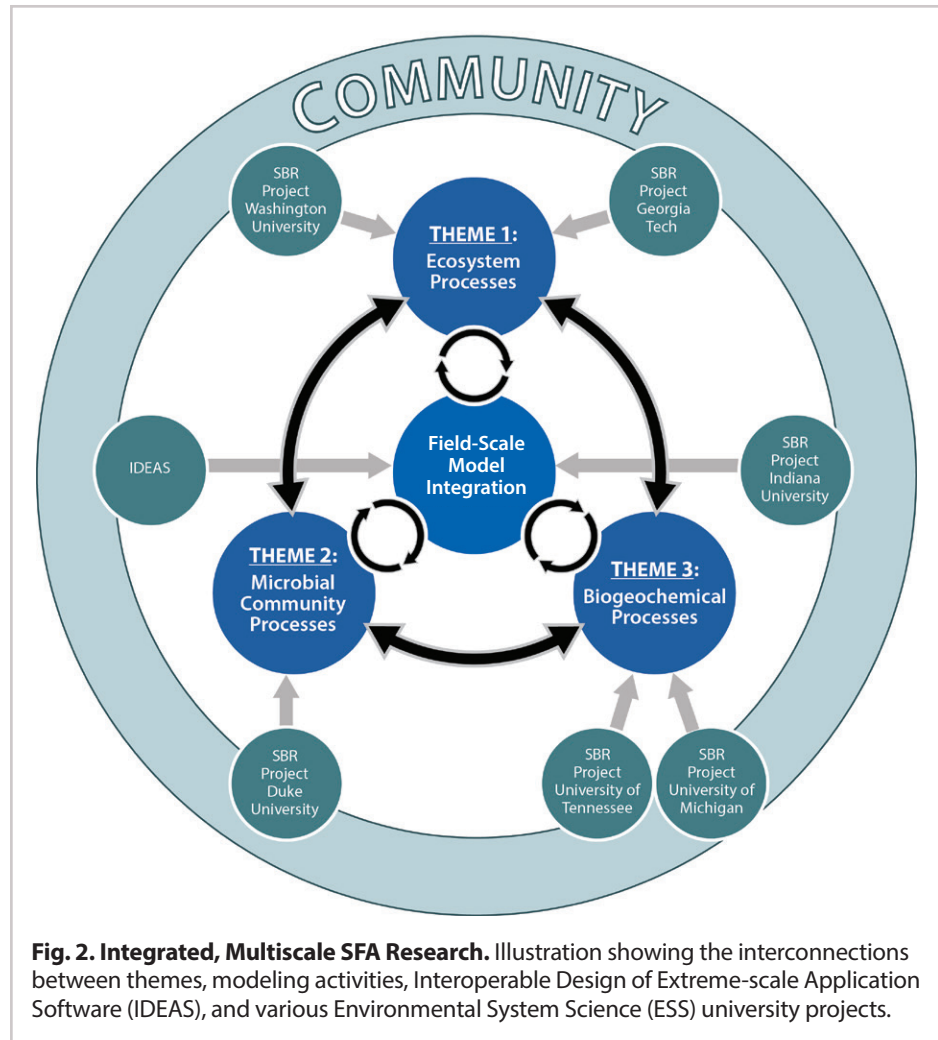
COMMUNITY

SBR Project Washington University

SBR Project Georgia Tech

THEME 1: Ecosystem Processes

IDEAS

Field-Scale Model Integration

SBR Project Indiana University

THEME 2: Microbial Community Processes

THEME 3: Biogeochemical Processes

SBR Project Duke University

SBR Project University of Tennessee

SBR Project University of Michigan

**Fig. 2. Integrated, Multiscale SFA Research.** Illustration showing the interconnections between themes, modeling activities, Interoperable Design of Extreme-scale Application Software (IDEAS), and various Environmental System Science (ESS) university projects.